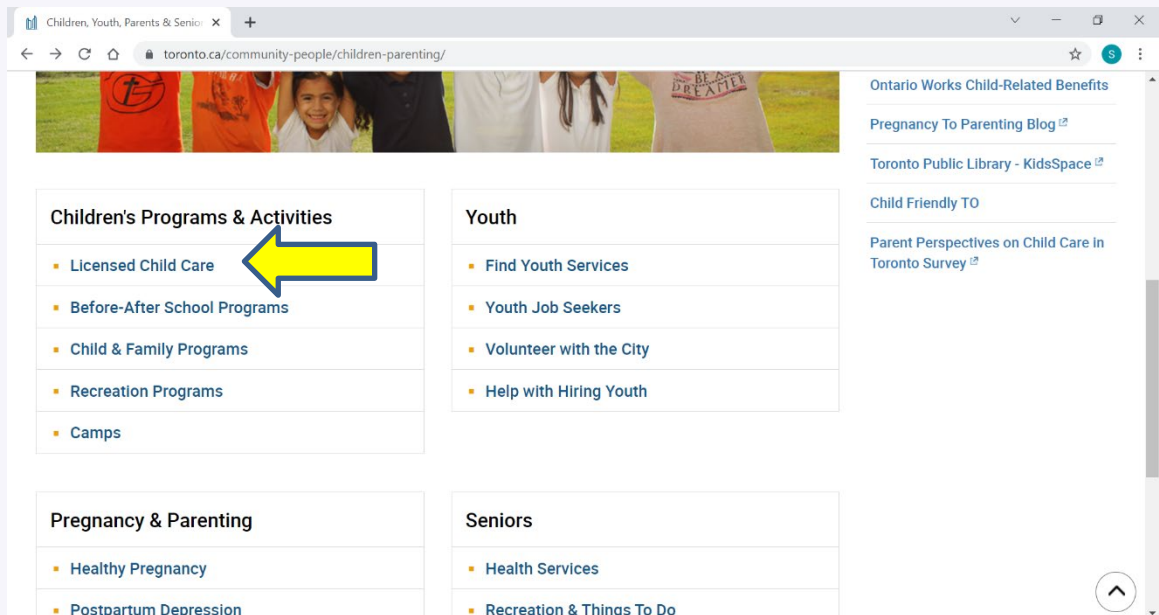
Children, Youth, Parents & Senior ×

toronto.ca/community-people/children-parenting/

S

Ontario Works Child-Related Benefits

Pregnancy To Parenting Blog

Toronto Public Library - KidsSpace

Child Friendly TO

Parent Perspectives on Child Care in Toronto Survey

Children's Programs & Activities

- Licensed Child Care
- Before-After School Programs
- Child & Family Programs
- Recreation Programs
- Camps

Youth

- Find Youth Services
- Youth Job Seekers
- Volunteer with the City
- Help with Hiring Youth

Pregnancy & Parenting

- Healthy Pregnancy
- Postpartum Depression

Seniors

- Health Services
- Recreation & Things To Do